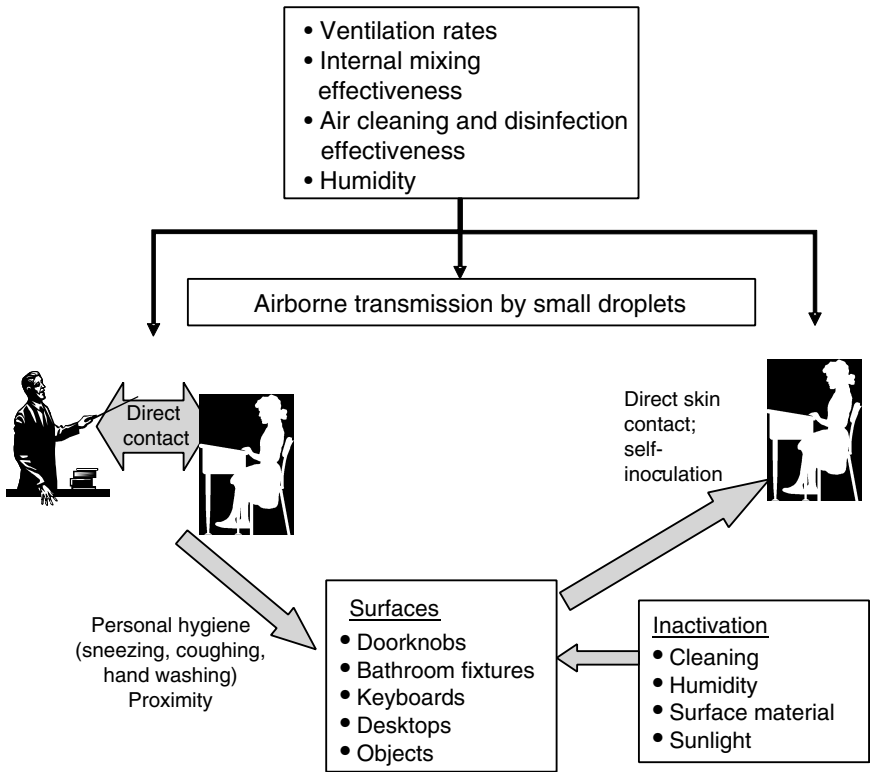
• Ventilation rates
• Internal mixing effectiveness
• Air cleaning and disinfection effectiveness
• Humidity

Airborne transmission by small droplets

Direct contact

Direct skin contact; self-inoculation

Personal hygiene (sneezing, coughing, hand washing) Proximity

Surfaces
• Doorknobs
• Bathroom fixtures
• Keyboards
• Desktops
• Objects

Inactivation
• Cleaning
• Humidity
• Surface material
• Sunlight